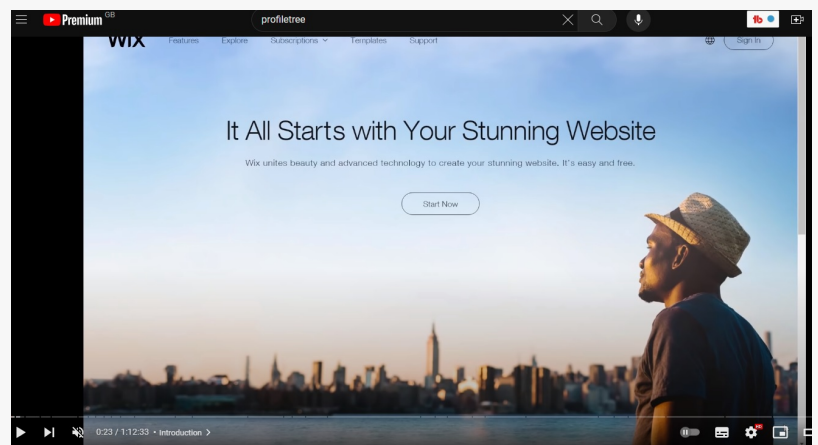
Premium GB
profiletree
fb
WIX Features Explore Subscriptions Templates Support
Sign In

It All Starts with Your Stunning Website

Wix unites beauty and advanced technology to create your stunning website. It's easy and free.

Start Now

0:23 / 1:12:33 • Introduction ›